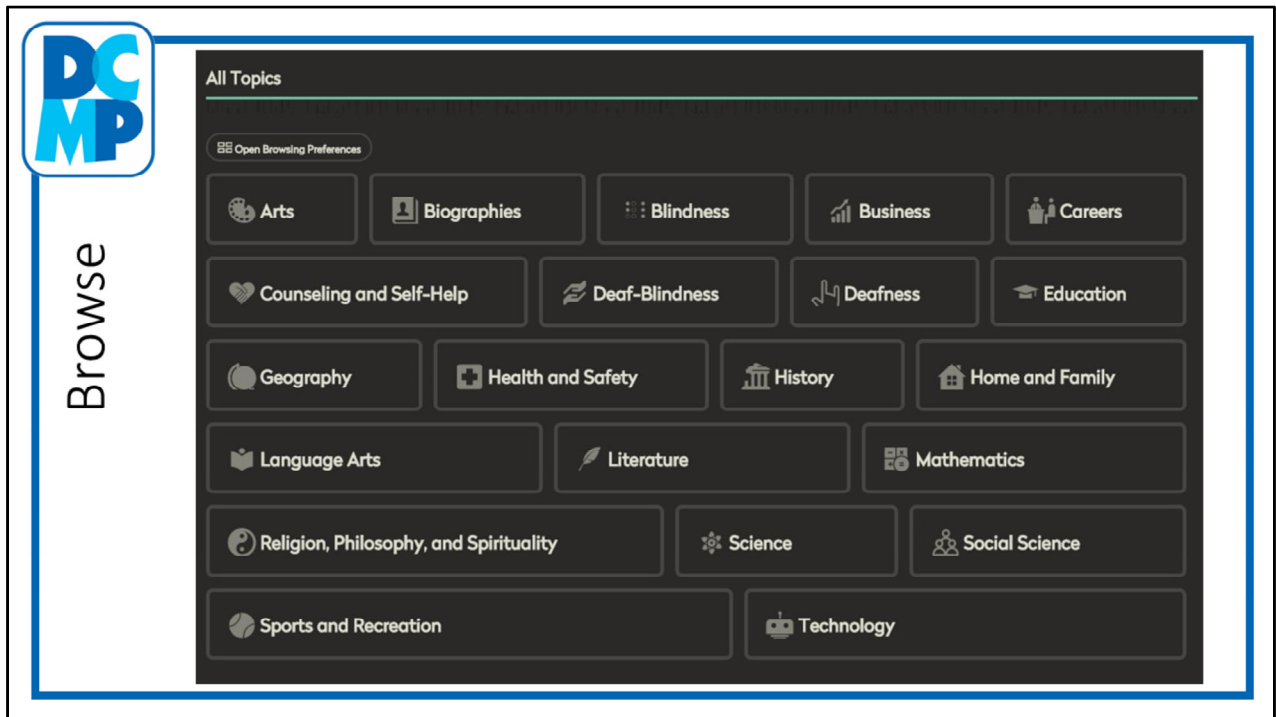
DCMP

Browse

All Topics

Open Browsing Preferences

Arts
Biographies
Blindness
Business
Careers
Counseling and Self-Help
Deaf-Blindness
Deafness
Education
Geography
Health and Safety
History
Home and Family
Language Arts
Literature
Mathematics
Religion, Philosophy, and Spirituality
Science
Social Science
Sports and Recreation
Technology